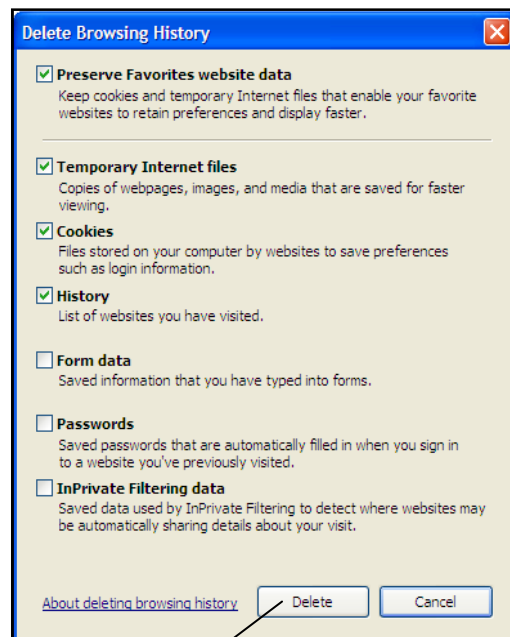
Delete Browsing History

Preserve Favorites website data
Keep cookies and temporary Internet files that enable your favorite websites to retain preferences and display faster.

Temporary Internet files
Copies of webpages, images, and media that are saved for faster viewing.

Cookies
Files stored on your computer by websites to save preferences such as login information.

History
List of websites you have visited.

Form data
Saved information that you have typed into forms.

Passwords
Saved passwords that are automatically filled in when you sign in to a website you've previously visited.

InPrivate Filtering data
Saved data used by InPrivate Filtering to detect where websites may be automatically sharing details about your visit.

About deleting browsing history

Delete

Cancel